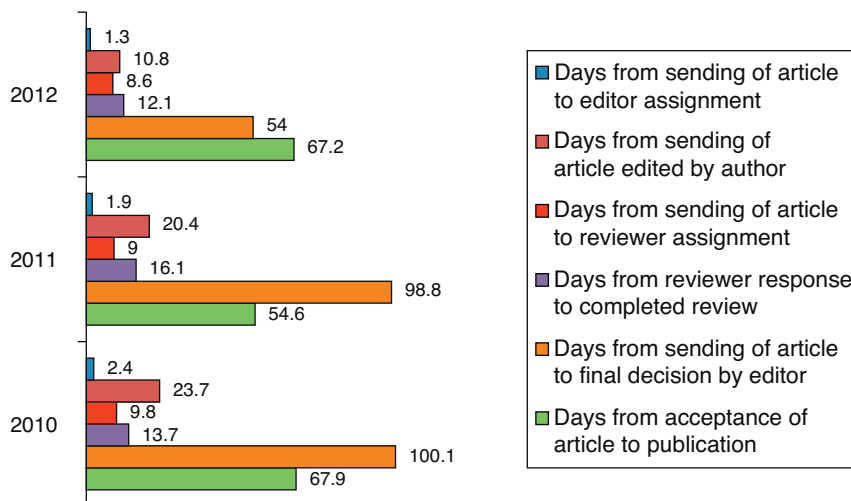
2012
1.3
10.8
8.6
12.1
54
67.2

2011
1.9
20.4
9
16.1
98.8
54.6

2010
2.4
23.7
9.8
13.7
100.1
67.9

Days from sending of article to editor assignment
Days from sending of article edited by author
Days from sending of article to reviewer assignment
Days from reviewer response to completed review
Days from sending of article to final decision by editor
Days from acceptance of article to publication